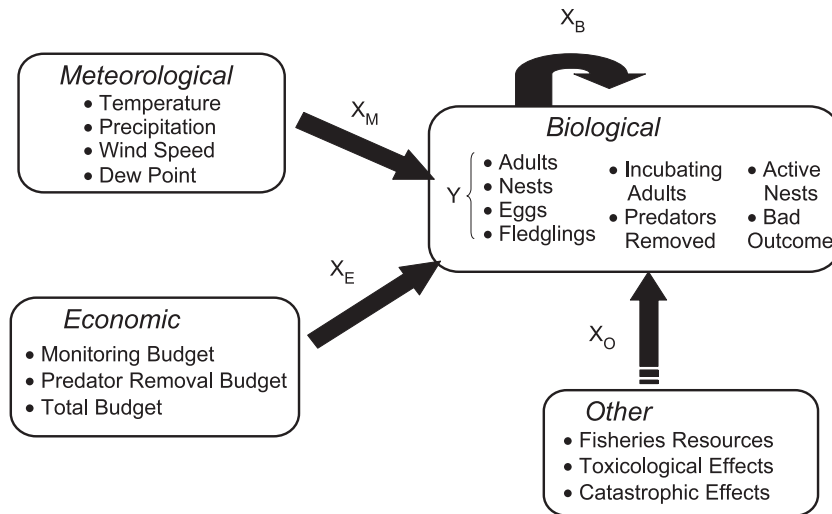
$X_B$

Meteorological
• Temperature
• Precipitation
• Wind Speed
• Dew Point

$X_M$

Biological
Y
• Adults
• Nests
• Eggs
• Fledglings
• Incubating Adults
• Predators Removed
• Active Nests
• Bad Outcome

$X_E$

Economic
• Monitoring Budget
• Predator Removal Budget
• Total Budget

$X_O$

Other
• Fisheries Resources
• Toxicological Effects
• Catastrophic Effects